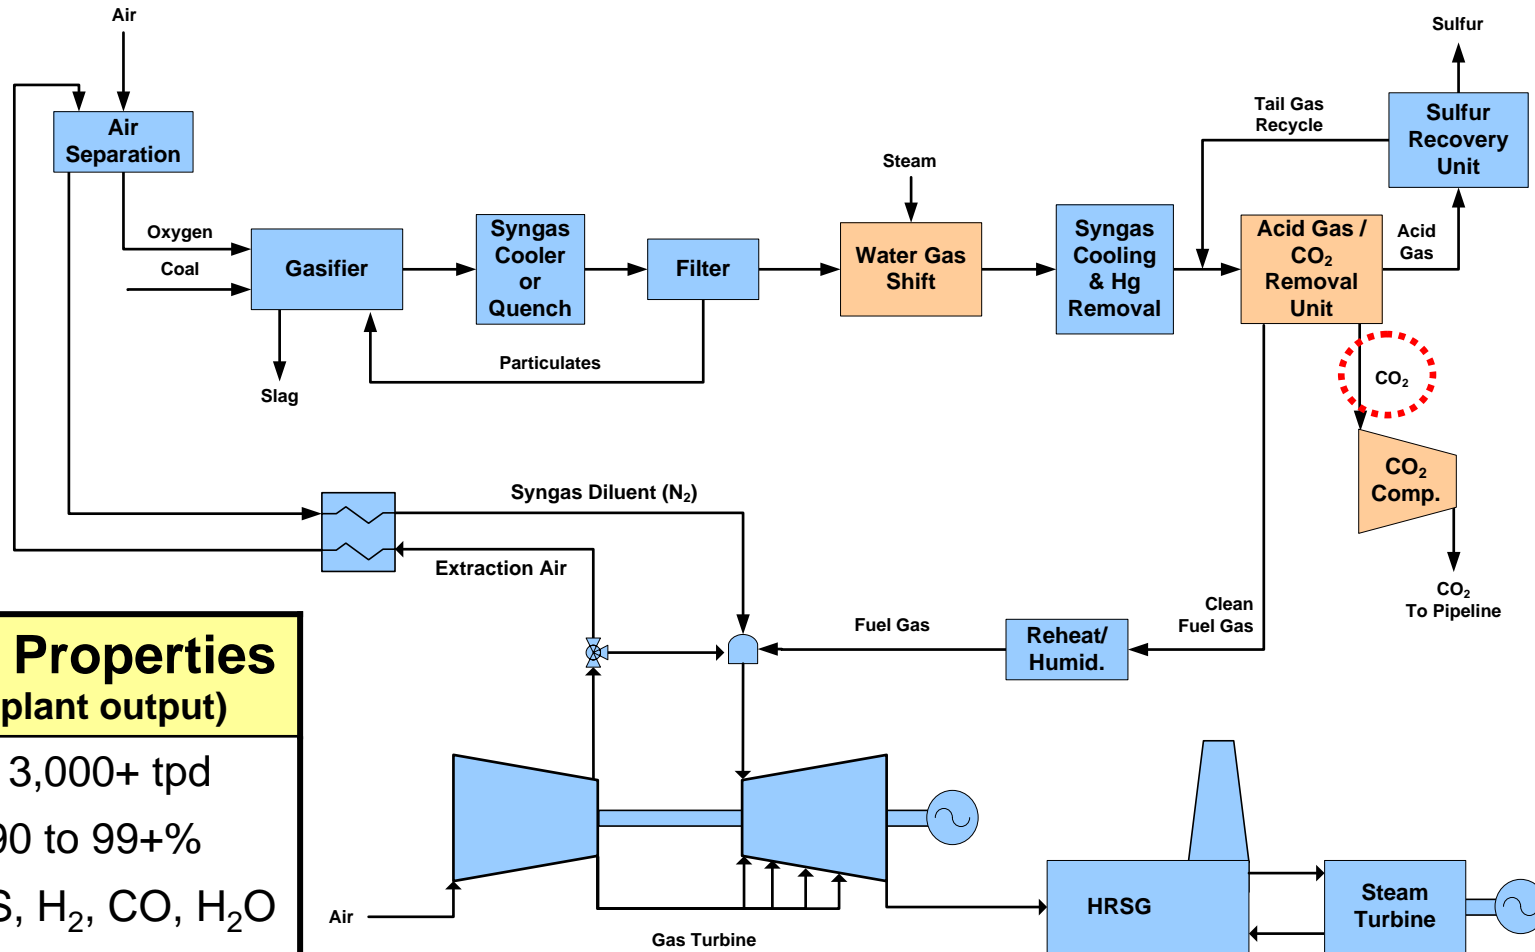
Air

Air Separation

Oxygen

Coal

Gasifier

Slag

Syngas Cooler or Quench

Filter

Particulates

Steam

Water Gas Shift

Syngas Cooling & Hg Removal

Tail Gas Recycle

Sulfur

Sulfur Recovery Unit

Acid Gas / $CO_2$ Removal Unit

Acid Gas

$CO_2$

$CO_2$ Comp.

$CO_2$ To Pipeline

Syngas Diluent ($N_2$)

Extraction Air

Fuel Gas

Reheat/ Humid.

Clean Fuel Gas

Properties
plant output)

3,000+ tpd

90 to 99+%

S, $H_2$, CO, $H_2O$

Air

Gas Turbine

HRSG

Steam Turbine